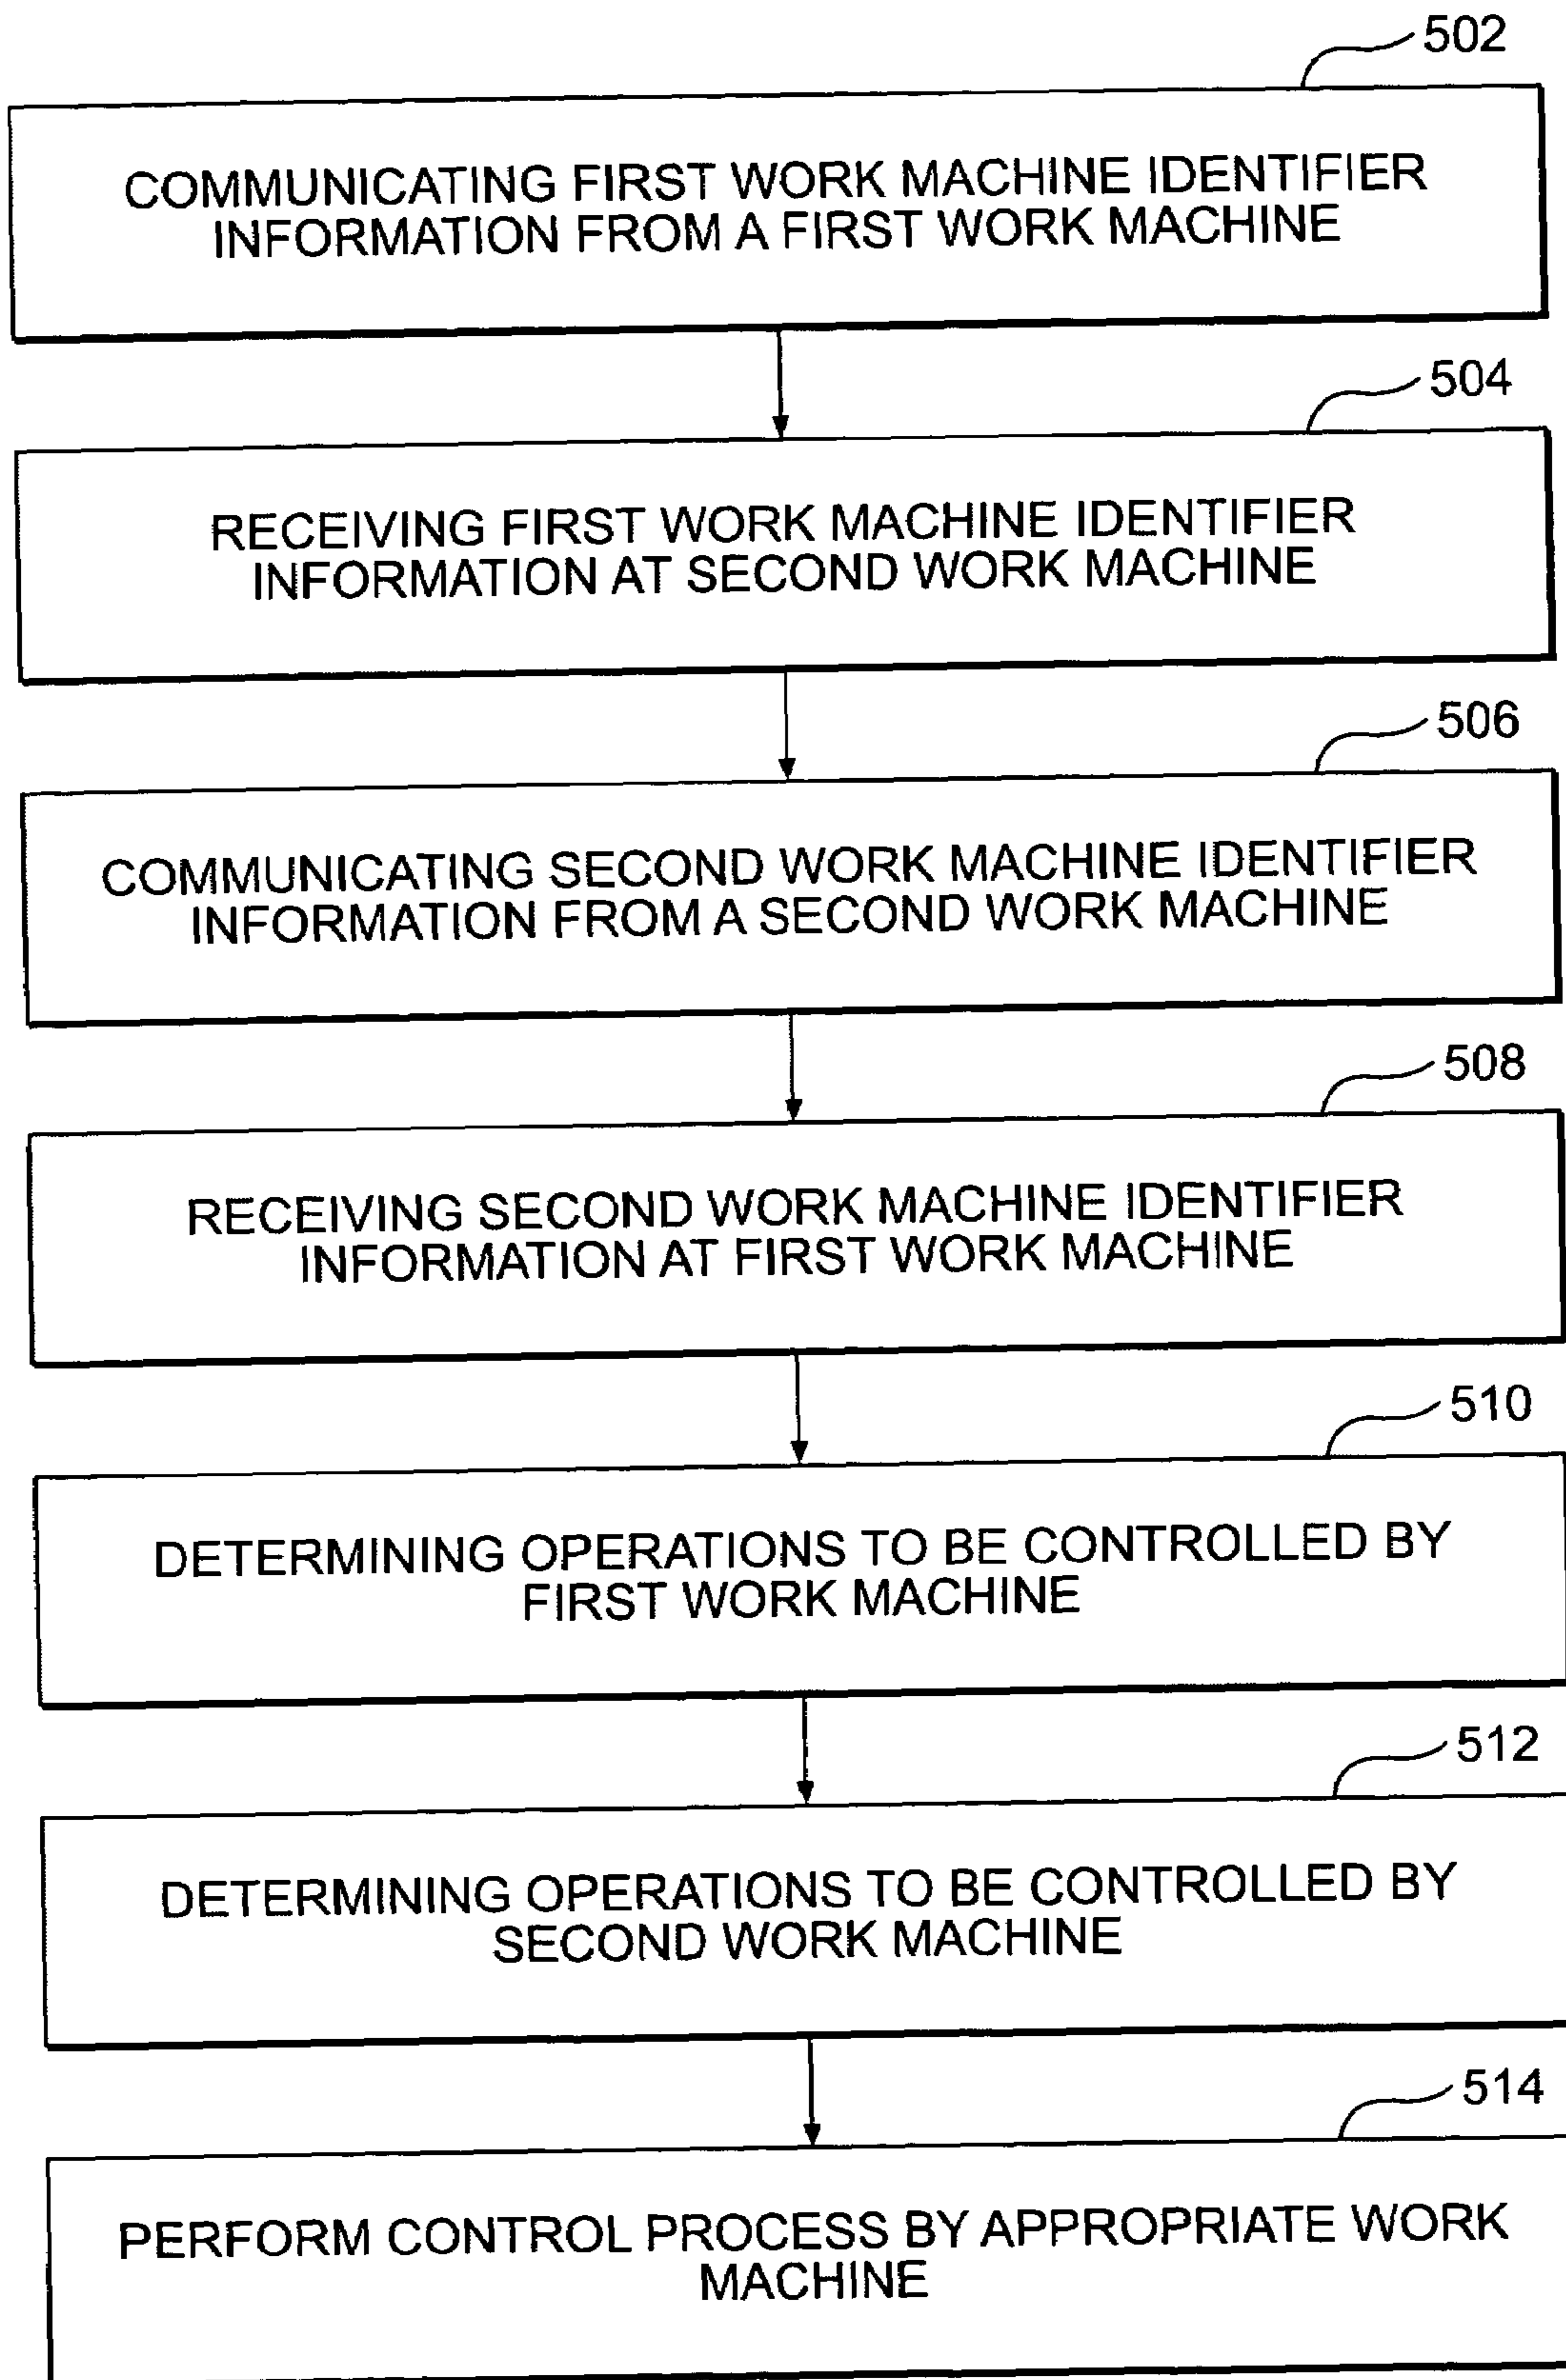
502

COMMUNICATING FIRST WORK MACHINE IDENTIFIER INFORMATION FROM A FIRST WORK MACHINE

504

RECEIVING FIRST WORK MACHINE IDENTIFIER INFORMATION AT SECOND WORK MACHINE

506

COMMUNICATING SECOND WORK MACHINE IDENTIFIER INFORMATION FROM A SECOND WORK MACHINE

508

RECEIVING SECOND WORK MACHINE IDENTIFIER INFORMATION AT FIRST WORK MACHINE

510

DETERMINING OPERATIONS TO BE CONTROLLED BY FIRST WORK MACHINE

512

DETERMINING OPERATIONS TO BE CONTROLLED BY SECOND WORK MACHINE

514

PERFORM CONTROL PROCESS BY APPROPRIATE WORK MACHINE